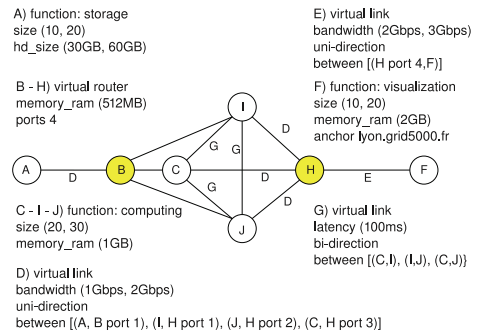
A) function: storage
size (10, 20)
hd_size (30GB, 60GB)

B - H) virtual router
memory_ram (512MB)
ports 4

C - I - J) function: computing
size (20, 30)
memory_ram (1GB)

D) virtual link
bandwidth (1Gbps, 2Gbps)
uni-direction
between [(A, B port 1), (I, H port 1), (J, H port 2), (C, H port 3)]

E) virtual link
bandwidth (2Gbps, 3Gbps)
uni-direction
between [(H port 4,F)]

F) function: visualization
size (10, 20)
memory_ram (2GB)
anchor lyon.grid5000.fr

G) virtual link
latency (100ms)
bi-direction
between [(C,I), (I,J), (C,J)]

A D B C G G G I D D J H E F D D